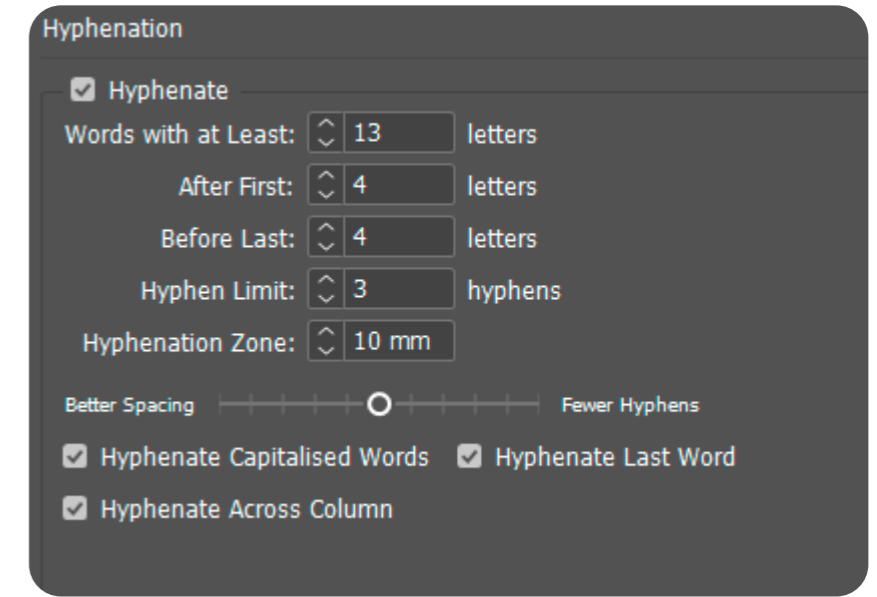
Hyphenation

Hyphenate

Words with at Least: 13 letters

After First: 4 letters

Before Last: 4 letters

Hyphen Limit: 3 hyphens

Hyphenation Zone: 10 mm

Better Spacing Fewer Hyphens

Hyphenate Capitalised Words Hyphenate Last Word

Hyphenate Across Column